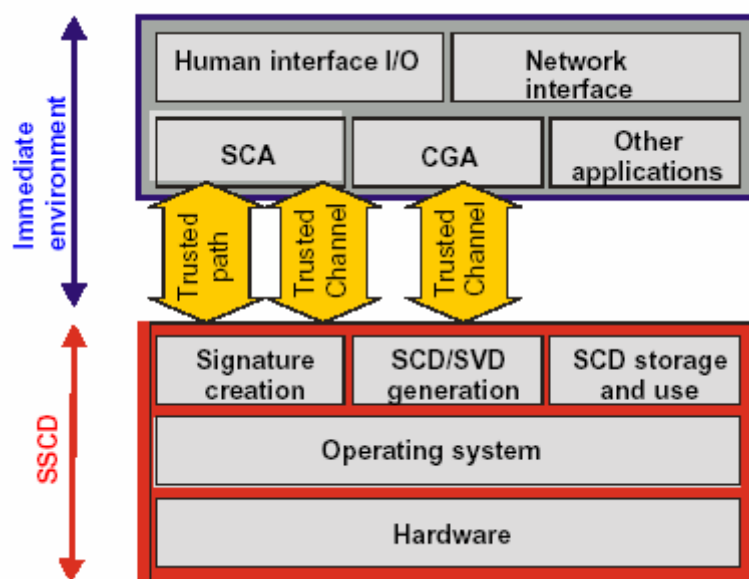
Immediate environment

Human interface I/O

Network interface

SCA

CGA

Other applications

Trusted path

Trusted Channel

Trusted Channel

SSCD

Signature creation

SCD/SVD generation

SCD storage and use

Operating system

Hardware